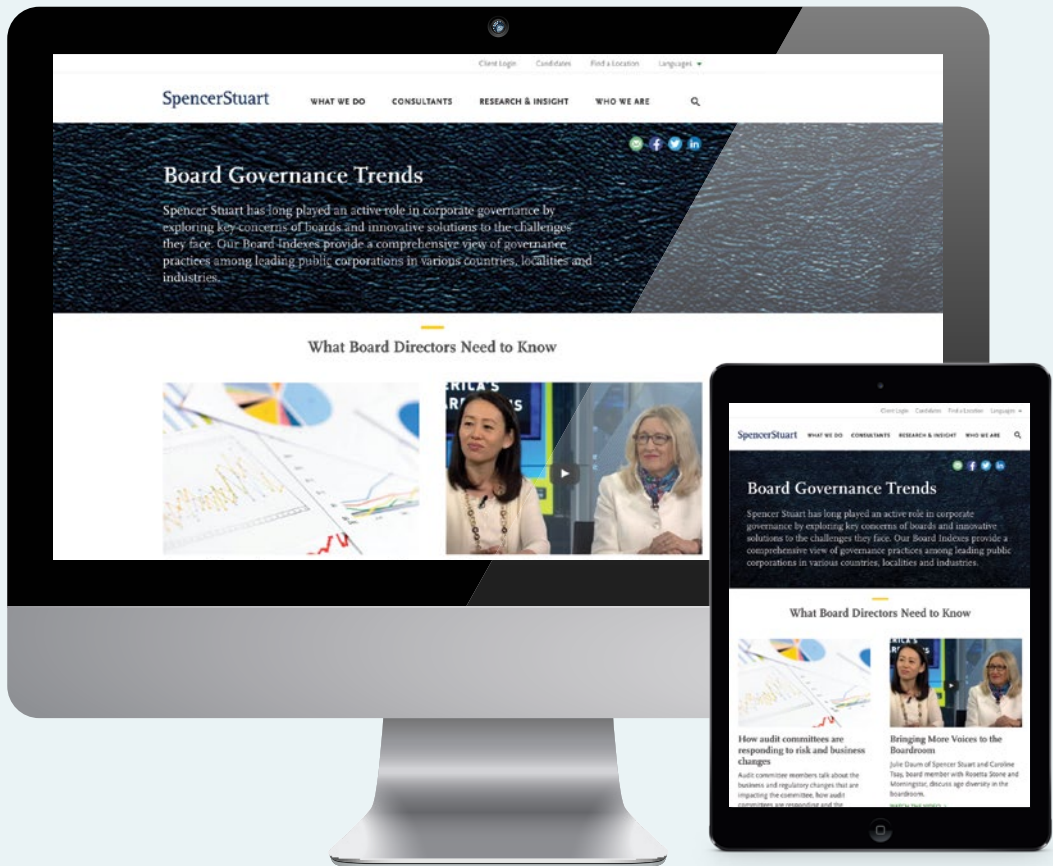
Client Login Candidates Find a Location Languages

SpencerStuart WHAT WE DO CONSULTANTS RESEARCH & INSIGHT WHO WE ARE

Board Governance Trends

Spencer Stuart has long played an active role in corporate governance by exploring key concerns of boards and innovative solutions to the challenges they face. Our Board Indexes provide a comprehensive view of governance practices among leading public corporations in various countries, localities and industries.

What Board Directors Need to Know

Client Login Candidates Find a Location Languages

SpencerStuart WHAT WE DO CONSULTANTS RESEARCH & INSIGHT WHO WE ARE

Board Governance Trends

Spencer Stuart has long played an active role in corporate governance by exploring key concerns of boards and innovative solutions to the challenges they face. Our Board Indexes provide a comprehensive view of governance practices among leading public corporations in various countries, localities and industries.

What Board Directors Need to Know

How audit committees are responding to risk and business changes

Audit committee members talk about the business and regulatory changes that are impacting the committee, how audit committees are responding and the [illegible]

Bringing More Voices to the Boardroom

Julie Daum of Spencer Stuart and Caroline Tsay, board member with Rosetta Stone and Morningstar, discuss age diversity in the boardroom.

WATCH THE VIDEO